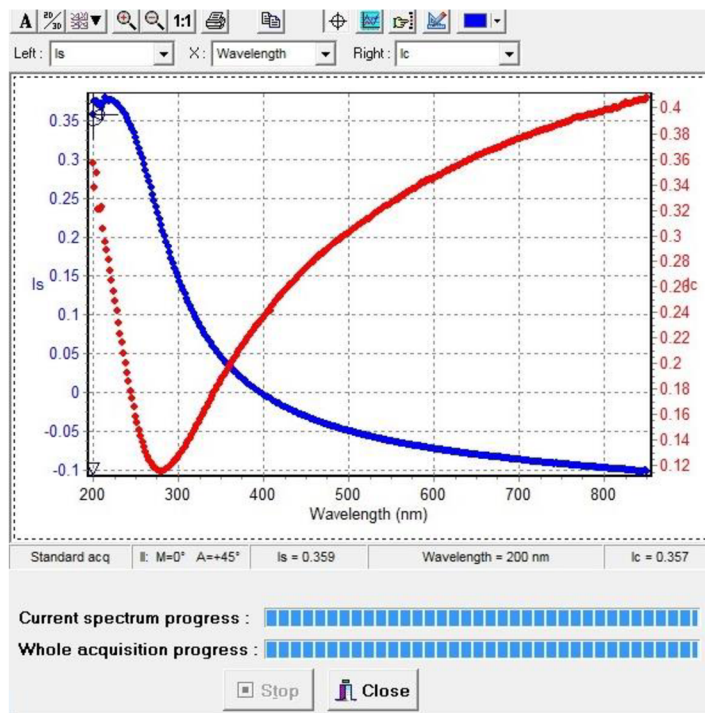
A 1:1

Left : Is X : Wavelength Right : Ic

0.35
0.3
0.25
0.2
0.15
0.1
0.05
0
-0.05
-0.1

Is

0.4
0.38
0.36
0.34
0.32
0.3
0.28
0.26
0.24
0.22
0.2
0.18
0.16
0.14
0.12

Ic

200 300 400 500 600 700 800
Wavelength (nm)

Standard acq | II: M=0° A=+45° | Is = 0.359 | Wavelength = 200 nm | Ic = 0.357

Current spectrum progress :
Whole acquisition progress :

Stop Close